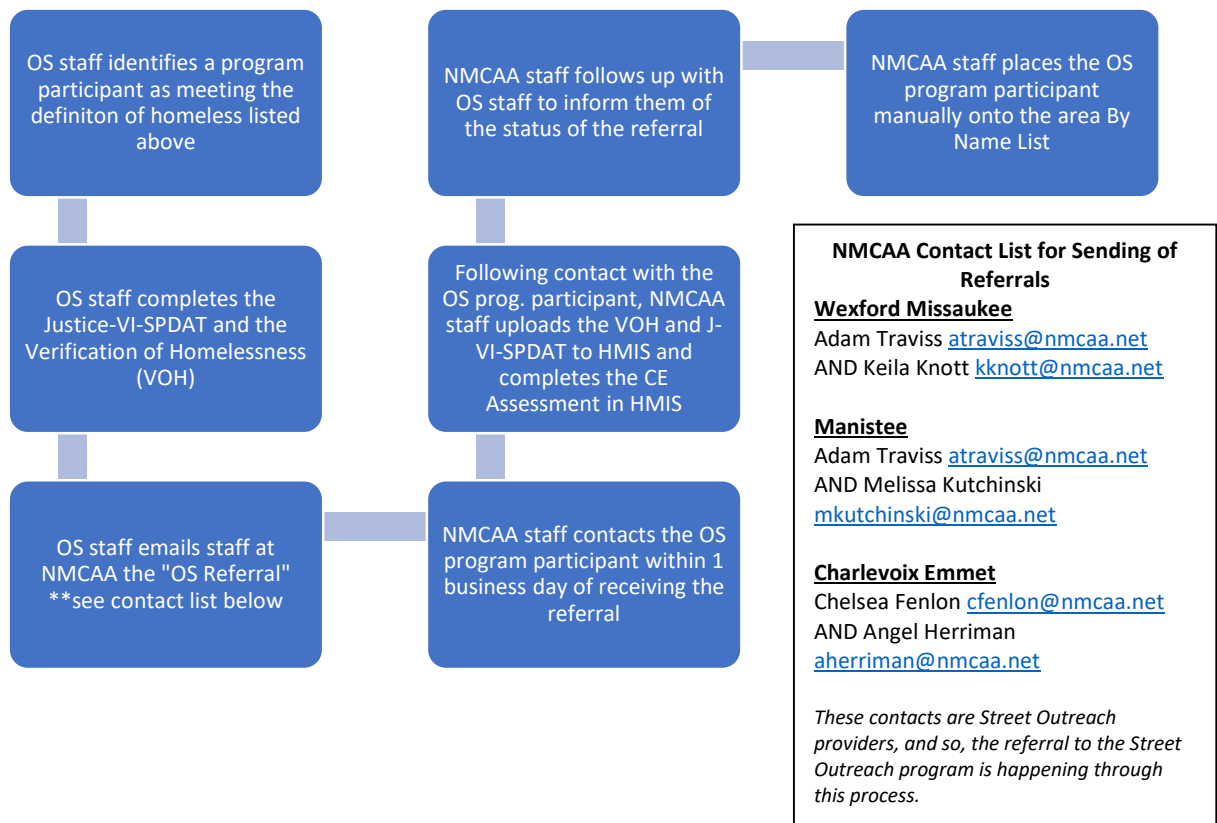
OS staff identifies a program participant as meeting the definiton of homeless listed above

OS staff completes the Justice-VI-SPDAT and the Verification of Homelessness (VOH)

OS staff emails staff at NMCAA the "OS Referral" **see contact list below

NMCAA staff contacts the OS program participant within 1 business day of receiving the referral

Following contact with the OS prog. participant, NMCAA staff uploads the VOH and J-VI-SPDAT to HMIS and completes the CE Assessment in HMIS

NMCAA staff follows up with OS staff to inform them of the status of the referral

NMCAA staff places the OS program participant manually onto the area By Name List

NMCAA Contact List for Sending of Referrals

Wexford Missaukee
Adam Traviss atraviss@nmcaa.net
AND Keila Knott kknott@nmcaa.net

Manistee
Adam Traviss atraviss@nmcaa.net
AND Melissa Kutchinski mkutchinski@nmcaa.net

Charlevoix Emmet
Chelsea Fenlon cfenlon@nmcaa.net
AND Angel Herriman aherriman@nmcaa.net

These contacts are Street Outreach providers, and so, the referral to the Street Outreach program is happening through this process.